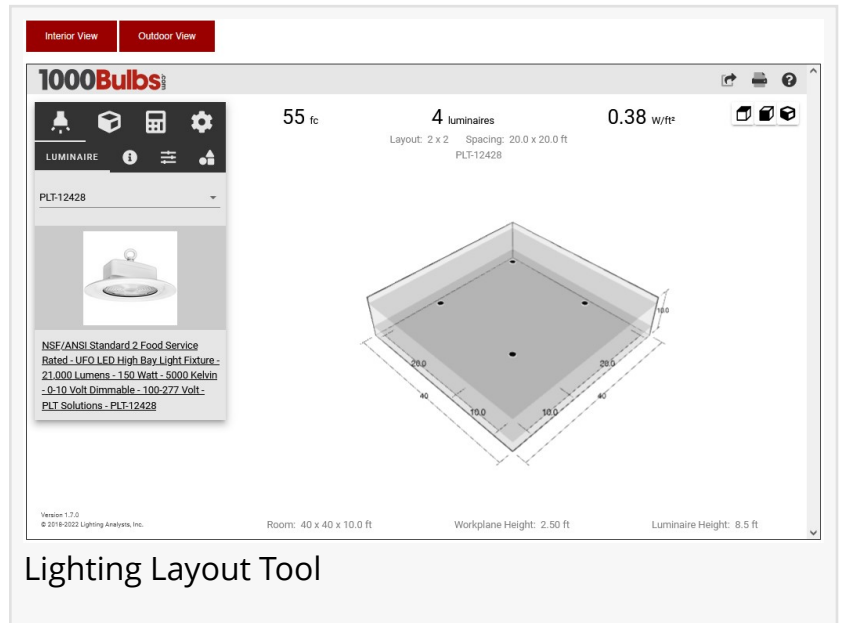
Interior View
Outdoor View

1000Bulbs.com

55 fc
4 luminaires
0.38 W/ft²
Layout: 2 x 2 Spacing: 20.0 x 20.0 ft
PLT-12428

LUMINAIRE

PLT-12428

NSF/ANSI Standard 2 Food Service Rated - UFO LED High Bay Light Fixture - 21,000 Lumens - 150 Watt - 5000 Kelvin - 0-10 Volt Dimmable - 100-277 Volt - PLT Solutions - PLT-12428

10.0
20.0
20.0
40
40
10.0
10.0

Version 1.7.0
© 2018-2022 Lighting Analysts, Inc.

Room: 40 x 40 x 10.0 ft
Workplane Height: 2.50 ft
Luminaire Height: 8.5 ft

Lighting Layout Tool